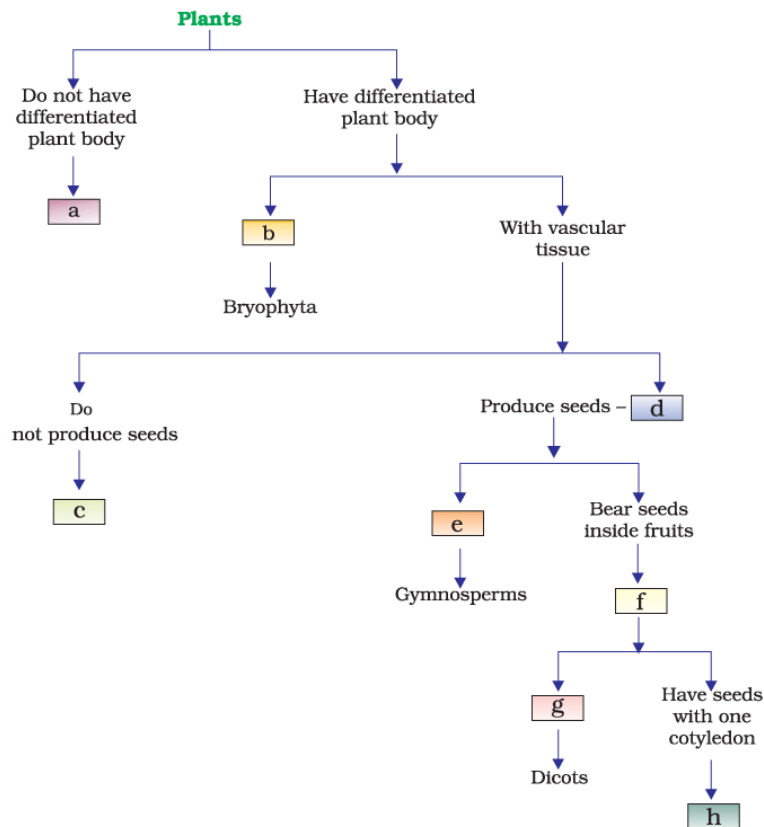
Plants

Do not have differentiated plant body

a

Have differentiated plant body

b

Bryophyta

With vascular tissue

Do not produce seeds

c

Produce seeds – d

e

Gymnosperms

Bear seeds inside fruits

f

g

Dicots

Have seeds with one cotyledon

h